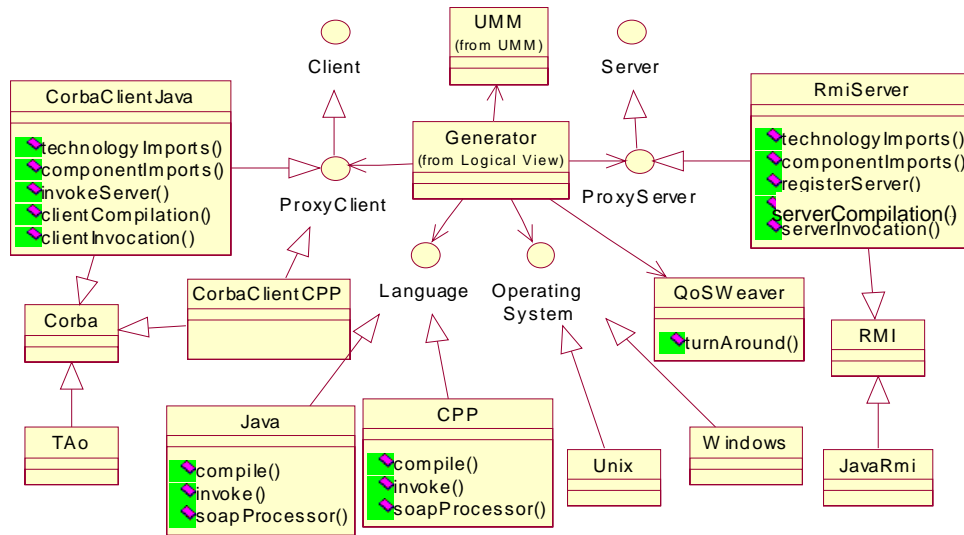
UMM
(from UMM)

Client

Server

CorbaClientJava
technologyImports()
componentImports()
invokeServer()
clientCompilation()
clientInvocation()

Generator
(from Logical View)

RmiServer
technologyImports()
componentImports()
registerServer()
serverCompilation()
serverInvocation()

ProxyClient

ProxyServer

Language

Operating System

CorbaClientCPP

QoSWeaver
turnAround()

Corba

RMI

TAo

Java
compile()
invoke()
soapProcessor()

CPP
compile()
invoke()
soapProcessor()

Unix

Windows

JavaRmi